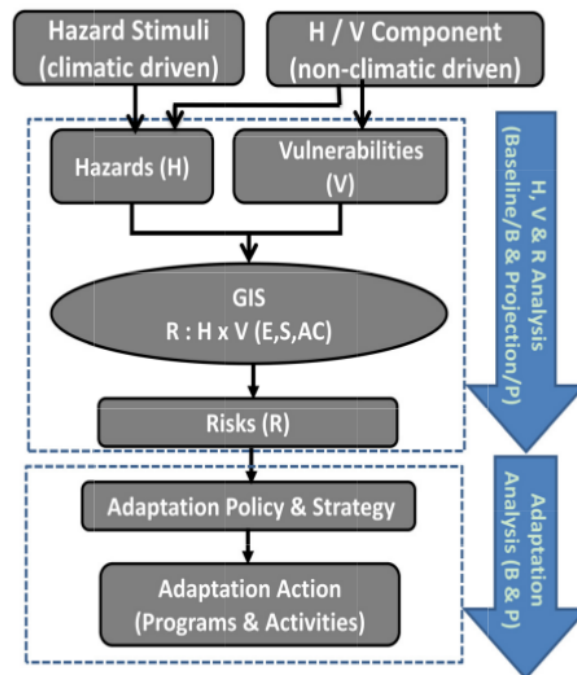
Hazard Stimuli (climatic driven)

H / V Component (non-climatic driven)

Hazards (H)

Vulnerabilities (V)

GIS
R : H x V (E,S,AC)

Risks (R)

Adaptation Policy & Strategy

Adaptation Action (Programs & Activities)

H, V & R Analysis (Baseline/B & Projection/P)

Adaptation Analysis (B & P)